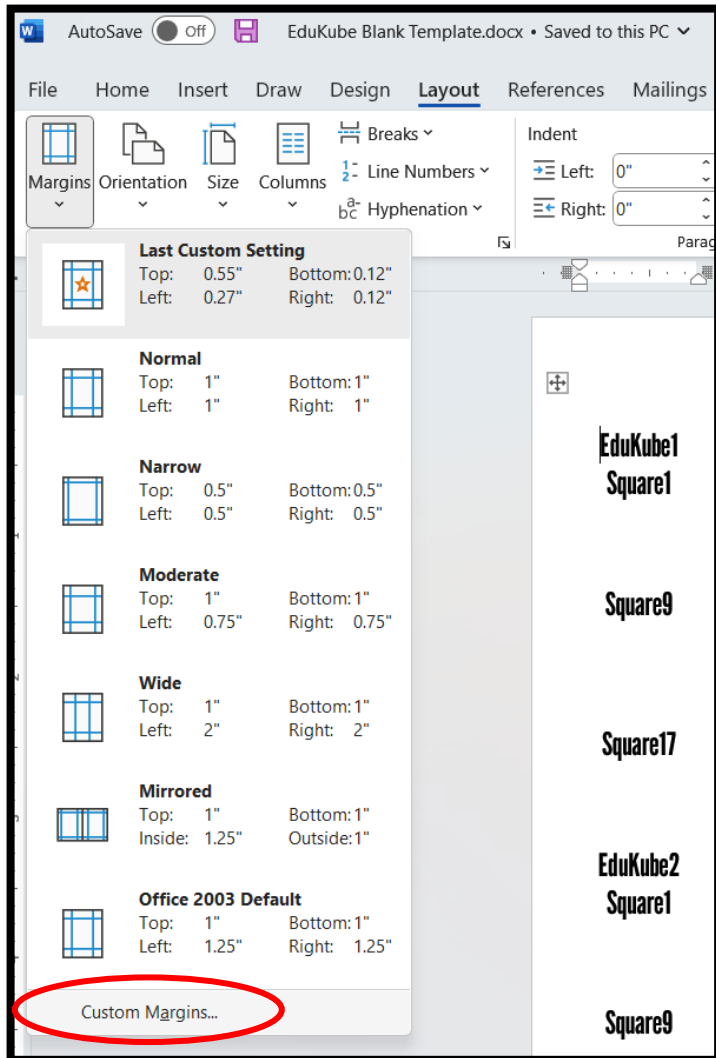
AutoSave Off EduKube Blank Template.docx • Saved to this PC

File Home Insert Draw Design Layout References Mailings

Margins Orientation Size Columns Breaks Line Numbers Hyphenation

Indent
Left: 0"
Right: 0"
Parag

Last Custom Setting
Top: 0.55" Bottom: 0.12"
Left: 0.27" Right: 0.12"

Normal
Top: 1" Bottom: 1"
Left: 1" Right: 1"

Narrow
Top: 0.5" Bottom: 0.5"
Left: 0.5" Right: 0.5"

Moderate
Top: 1" Bottom: 1"
Left: 0.75" Right: 0.75"

Wide
Top: 1" Bottom: 1"
Left: 2" Right: 2"

Mirrored
Top: 1" Bottom: 1"
Inside: 1.25" Outside: 1"

Office 2003 Default
Top: 1" Bottom: 1"
Left: 1.25" Right: 1.25"

Custom Margins...

EduKube1
Square1

Square9

Square17

EduKube2
Square1

Square9